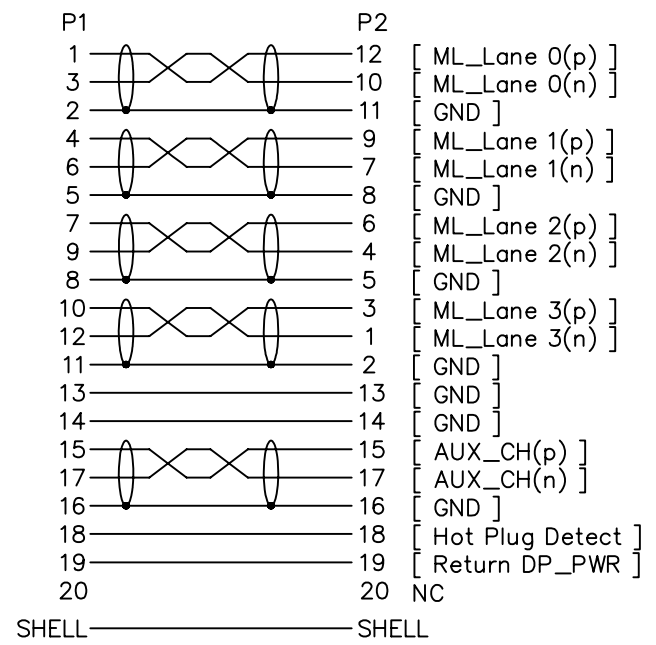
| P1 | P2 | |
|---|---|---|
| 1 | 12 | [ ML_Lane 0(p) ] |
| 3 | 10 | [ ML_Lane 0(n) ] |
| 2 | 11 | [ GND ] |
| 4 | 9 | [ ML_Lane 1(p) ] |
| 6 | 7 | [ ML_Lane 1(n) ] |
| 5 | 8 | [ GND ] |
| 7 | 6 | [ ML_Lane 2(p) ] |
| 9 | 4 | [ ML_Lane 2(n) ] |
| 8 | 5 | [ GND ] |
| 10 | 3 | [ ML_Lane 3(p) ] |
| 12 | 1 | [ ML_Lane 3(n) ] |
| 11 | 2 | [ GND ] |
| 13 | 13 | [ GND ] |
| 14 | 14 | [ GND ] |
| 15 | 15 | [ AUX_CH(p) ] |
| 17 | 17 | [ AUX_CH(n) ] |
| 16 | 16 | [ GND ] |
| 18 | 18 | [ Hot Plug Detect ] |
| 19 | 19 | [ Return DP_PWR ] |
| 20 | 20 | NC |
| SHELL | SHELL | |